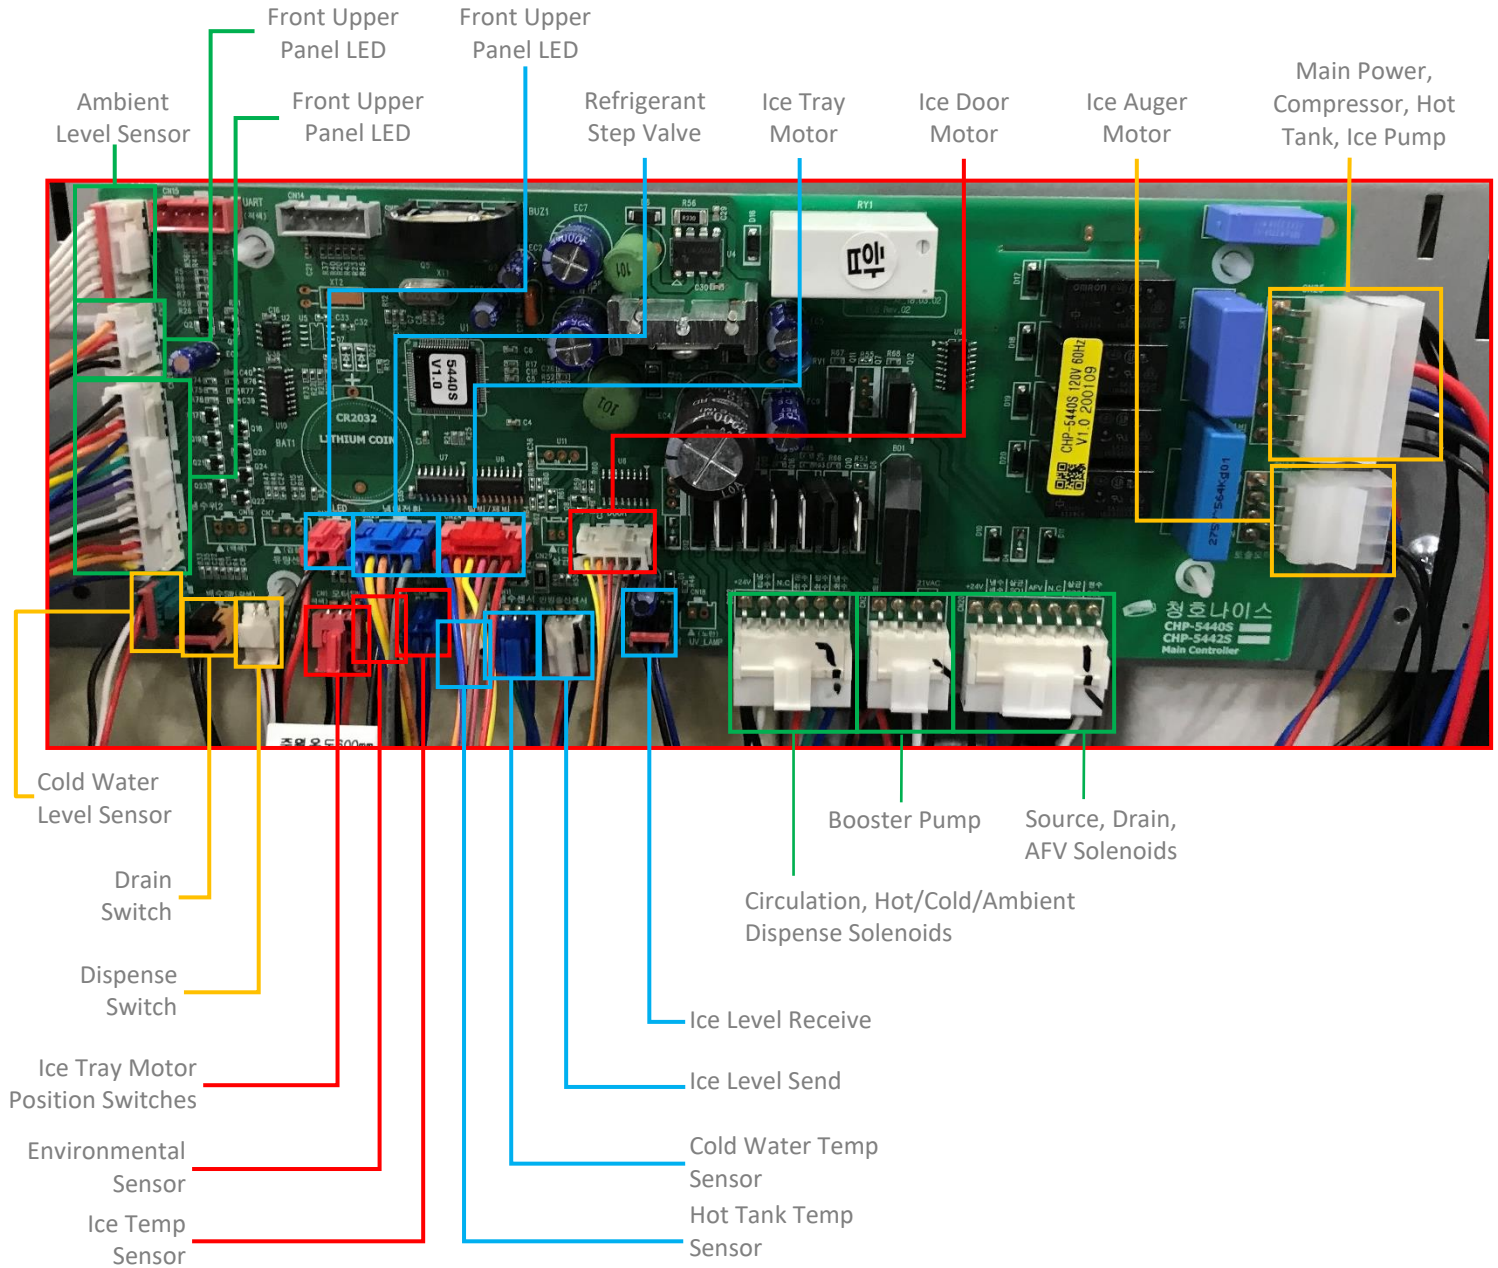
Front Upper Panel LED

Front Upper Panel LED

Ambient Level Sensor

Front Upper Panel LED

Refrigerant Step Valve

Ice Tray Motor

Ice Door Motor

Ice Auger Motor

Main Power, Compressor, Hot Tank, Ice Pump

CR2032
LITHIUM COIN

5440S
V1.0

CHP-5440S 120V 60Hz
V1.0 200109

청호나이스
CHP-5440S
CHP-5442S
Main Controller

Cold Water Level Sensor

Drain Switch

Dispense Switch

Ice Tray Motor Position Switches

Environmental Sensor

Ice Temp Sensor

Booster Pump

Source, Drain, AFV Solenoids

Circulation, Hot/Cold/Ambient Dispense Solenoids

Ice Level Receive

Ice Level Send

Cold Water Temp Sensor

Hot Tank Temp Sensor